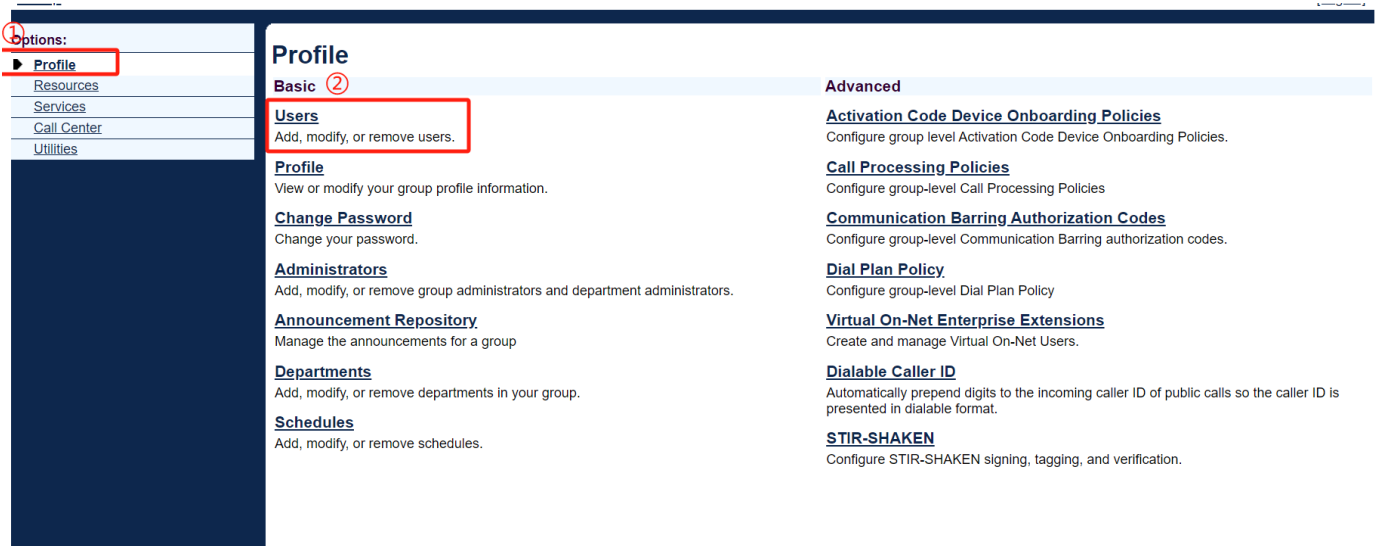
①
Options:
Profile
Resources
Services
Call Center
Utilities

Profile

Basic ②

Users
Add, modify, or remove users.

Profile
View or modify your group profile information.

Change Password
Change your password.

Administrators
Add, modify, or remove group administrators and department administrators.

Announcement Repository
Manage the announcements for a group

Departments
Add, modify, or remove departments in your group.

Schedules
Add, modify, or remove schedules.

Advanced

Activation Code Device Onboarding Policies
Configure group level Activation Code Device Onboarding Policies.

Call Processing Policies
Configure group-level Call Processing Policies

Communication Barring Authorization Codes
Configure group-level Communication Barring authorization codes.

Dial Plan Policy
Configure group-level Dial Plan Policy

Virtual On-Net Enterprise Extensions
Create and manage Virtual On-Net Users.

Dialable Caller ID
Automatically prepend digits to the incoming caller ID of public calls so the caller ID is presented in dialable format.

STIR-SHAKEN
Configure STIR-SHAKEN signing, tagging, and verification.